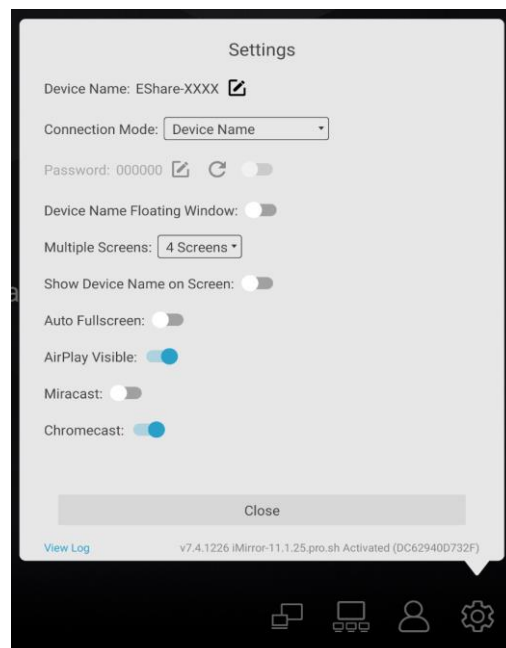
Settings

Device Name: EShare-XXXX

Connection Mode: Device Name

Password: 000000

Device Name Floating Window:

Multiple Screens: 4 Screens

Show Device Name on Screen:

Auto Fullscreen:

AirPlay Visible:

Miracast:

Chromecast:

Close

View Log

v7.4.1226 iMirror-11.1.25.pro.sh Activated (DC62940D732F)